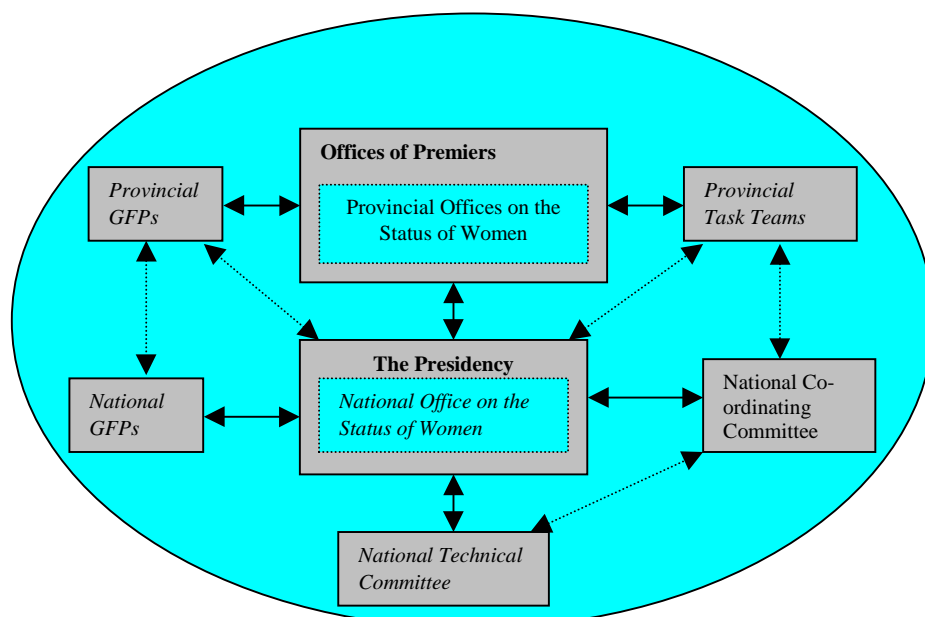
Offices of Premiers

Provincial Offices on the Status of Women

Provincial GFPs

Provincial Task Teams

The Presidency

National Office on the Status of Women

National GFPs

National Co-ordinating Committee

National Technical Committee